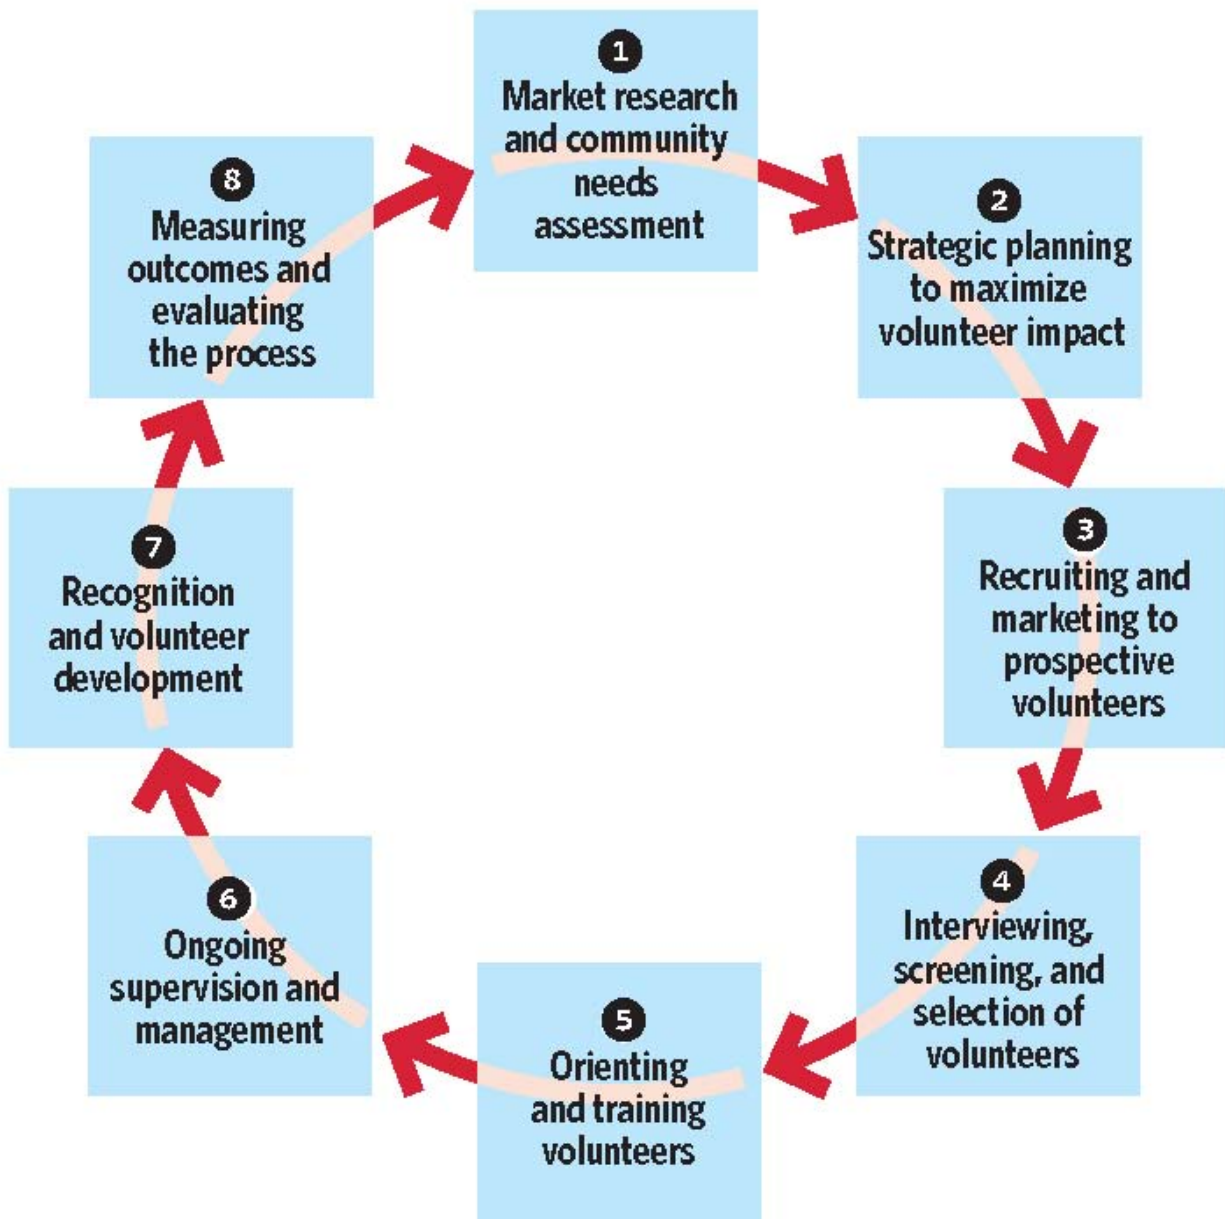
1
Market research and community needs assessment

2
Strategic planning to maximize volunteer impact

3
Recruiting and marketing to prospective volunteers

4
Interviewing, screening, and selection of volunteers

5
Orienting and training volunteers

6
Ongoing supervision and management

7
Recognition and volunteer development

8
Measuring outcomes and evaluating the process